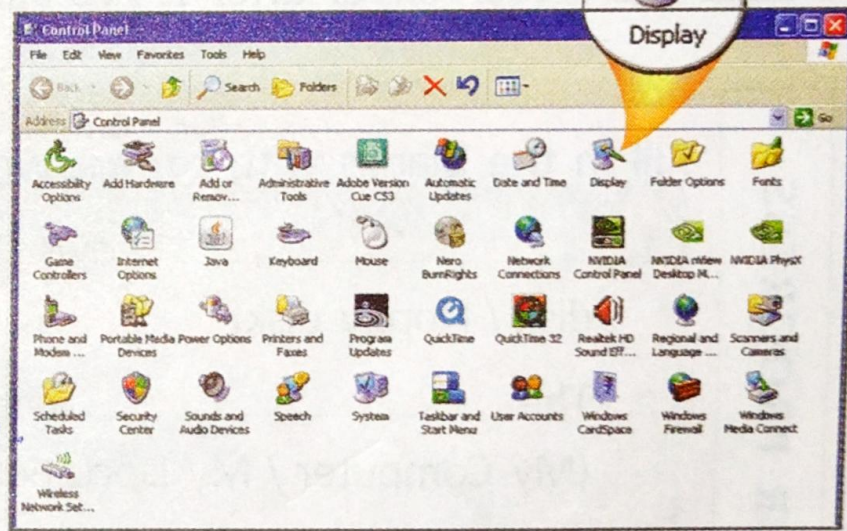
Control Panel

Display

File Edit View Favorites Tools Help

Back Search Folders

Address Control Panel Go

Accessibility Options
Add Hardware
Add or Remov...
Administrative Tools
Adobe Version Cue CS3
Automatic Updates
Date and Time
Display
Folder Options
Fonts

Game Controllers
Internet Options
Java
Keyboard
Mouse
Nero BurnRights
Network Connections
NVIDIA Control Panel
NVIDIA nView Desktop M...
NVIDIA PhysX

Phone and Modem ...
Portable Media Devices
Power Options
Printers and Faxes
Program Updates
QuickTime
QuickTime 32
Realtek HD Sound Eff...
Regional and Language ...
Scanners and Cameras

Scheduled Tasks
Security Center
Sounds and Audio Devices
Speech
System
Taskbar and Start Menu
User Accounts
Windows CardSpace
Windows Firewall
Windows Media Connect

Wireless Network Set...

My Computer / My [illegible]